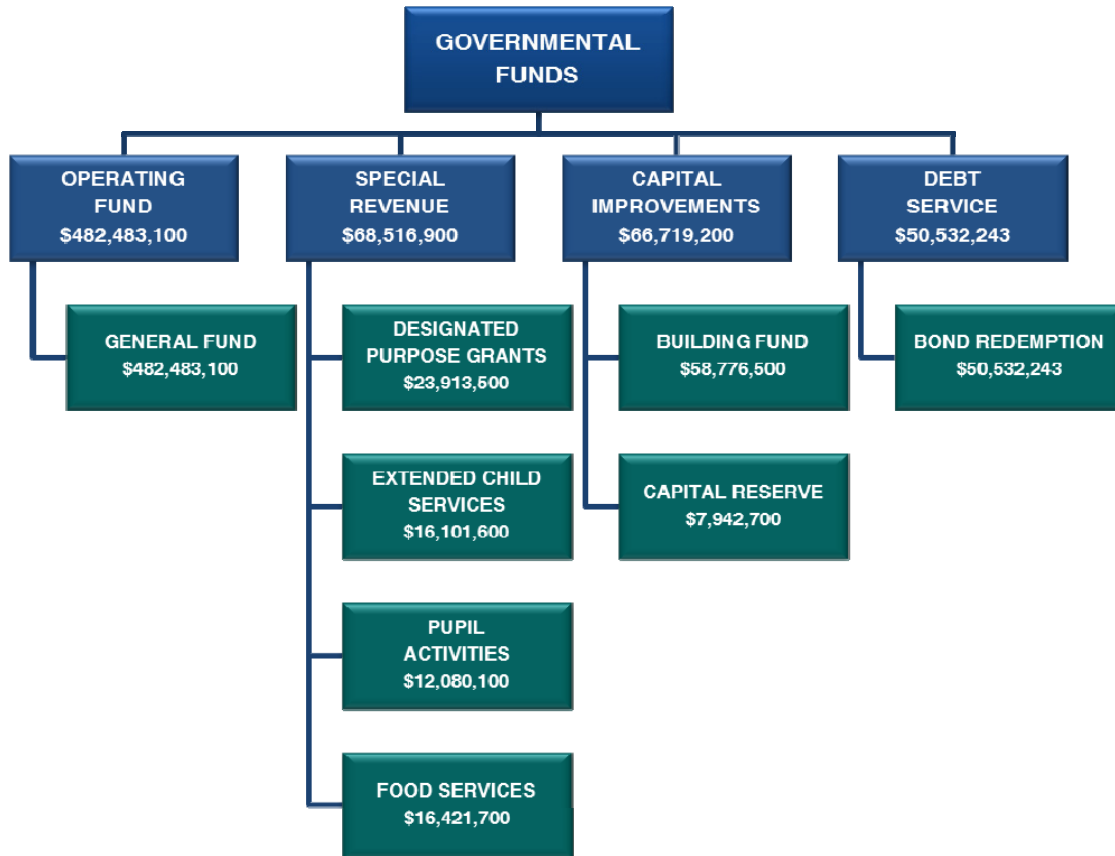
GOVERNMENTAL FUNDS

OPERATING FUND
$482,483,100

GENERAL FUND
$482,483,100

SPECIAL REVENUE
$68,516,900

DESIGNATED PURPOSE GRANTS
$23,913,500

EXTENDED CHILD SERVICES
$16,101,600

PUPIL ACTIVITIES
$12,080,100

FOOD SERVICES
$16,421,700

CAPITAL IMPROVEMENTS
$66,719,200

BUILDING FUND
$58,776,500

CAPITAL RESERVE
$7,942,700

DEBT SERVICE
$50,532,243

BOND REDEMPTION
$50,532,243